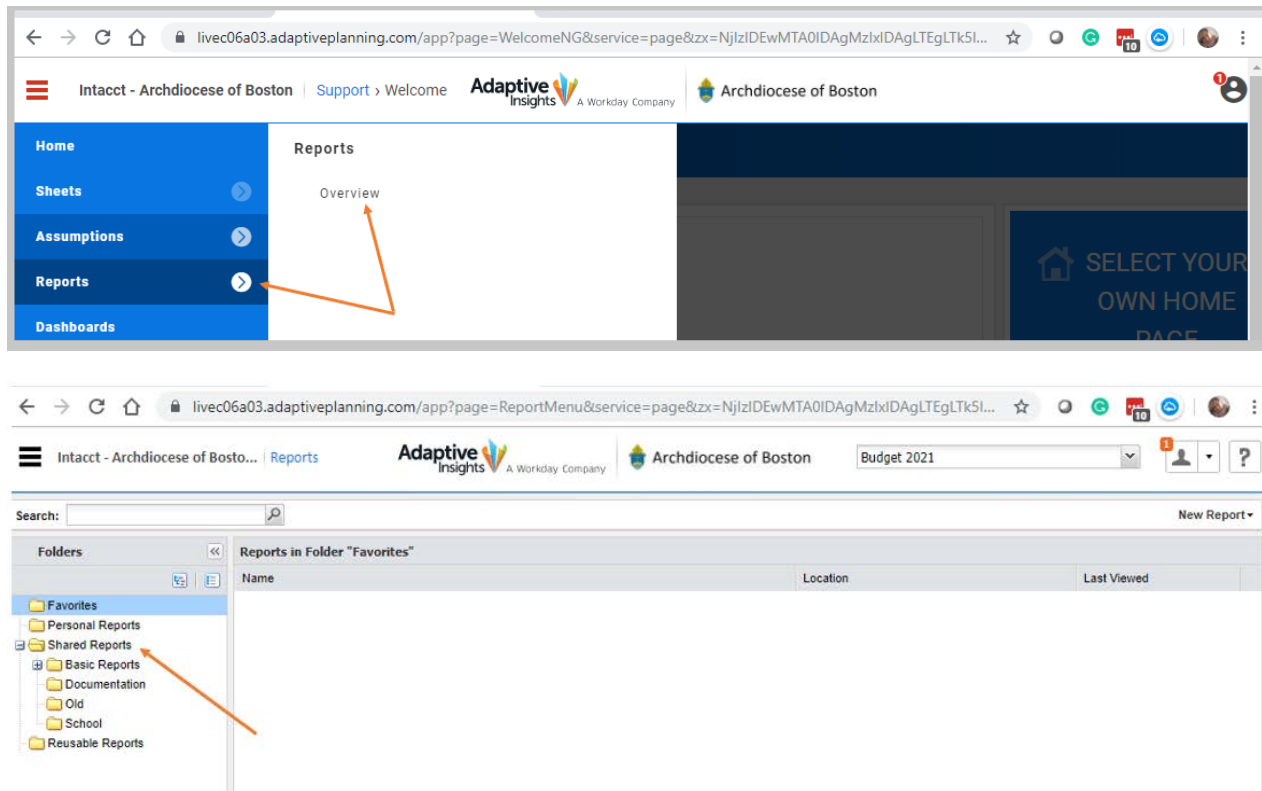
livec06a03.adaptiveplanning.com/app?page=WelcomeNG&service=page&zx=NjIzIDEwMTA0IDAgMzIxIDAgLTEgLTk5I...

10

1

Intacct - Archdiocese of Boston | Support › Welcome

Adaptive Insights A Workday Company

Archdiocese of Boston

Home

Sheets

Assumptions

Reports

Dashboards

Reports

Overview

SELECT YOUR OWN HOME PAGE

livec06a03.adaptiveplanning.com/app?page=ReportMenu&service=page&zx=NjIzIDEwMTA0IDAgMzIxIDAgLTEgLTk5I...

10

Intacct - Archdiocese of Bosto... | Reports

Adaptive Insights A Workday Company

Archdiocese of Boston

Budget 2021

1

?

Search:

New Report ▾

Folders

Reports in Folder "Favorites"

| Name | Location | Last Viewed |
|---|---|---|

Favorites
Personal Reports
Shared Reports
Basic Reports
Documentation
Old
School
Reusable Reports